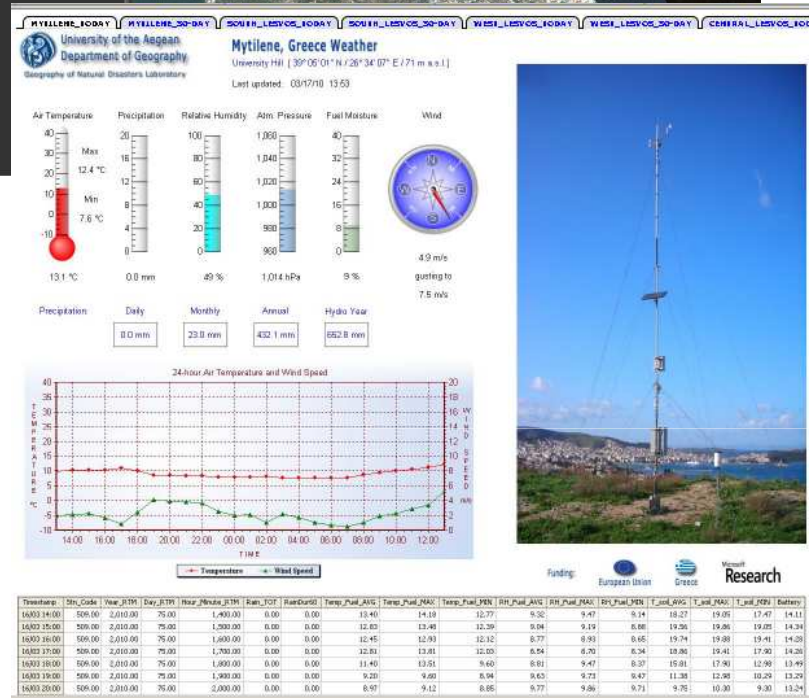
MYTILENE_TODAY | MYTILENE_30-DAY | SOUTH_LESVOS_TODAY | SOUTH_LESVOS_30-DAY | WEST_LESVOS_TODAY | WEST_LESVOS_30-DAY | CENTRAL_LESVOS_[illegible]

University of the Aegean
Department of Geography
Geography of Natural Disasters Laboratory

Mytilene, Greece Weather
University Hill [ 39° 06' 01" N / 26° 34' 07" E / 71 m a.s.l.]
Last updated: 03/17/10 13:53

Air Temperature
Max 12.4 °C
Min 7.6 °C
13.1 °C

Precipitation
0.0 mm

Relative Humidity
49 %

Atm. Pressure
1,014 hPa

Fuel Moisture
9 %

Wind
4.9 m/s gusting to 7.5 m/s

Precipitation: Daily 0.0 mm | Monthly 23.0 mm | Annual 432.1 mm | Hydro Year 662.8 mm

24-hour Air Temperature and Wind Speed
TEMPERATURE °C
WIND SPEED m/s
TIME
14:00 16:00 18:00 20:00 22:00 00:00 02:00 04:00 06:00 08:00 10:00 12:00
Temperature | Wind Speed

Funding: European Union | Greece | Microsoft Research

| Timestamp | Stn_Code | Year_RTM | Day_RTM | Hour_Minute_RTM | Rain_TOT | RainDur60 | Temp_Fuel_AVG | Temp_Fuel_MAX | Temp_Fuel_MIN | RH_Fuel_AVG | RH_Fuel_MAX | RH_Fuel_MIN | T_soil_AVG | T_soil_MAX | T_soil_MIN | Battery |
|---|---|---|---|---|---|---|---|---|---|---|---|---|---|---|---|---|
| 16/03 14:00 | 509.00 | 2,010.00 | 75.00 | 1,400.00 | 0.00 | 0.00 | 13.40 | 14.18 | 12.77 | 9.32 | 9.47 | 9.14 | 18.27 | 19.09 | 17.47 | 14.11 |
| 16/03 15:00 | 509.00 | 2,010.00 | 75.00 | 1,500.00 | 0.00 | 0.00 | 12.83 | 13.48 | 12.39 | 9.04 | 9.19 | 8.88 | 19.36 | 19.86 | 19.05 | 14.34 |
| 16/03 16:00 | 509.00 | 2,010.00 | 75.00 | 1,600.00 | 0.00 | 0.00 | 12.45 | 12.93 | 12.12 | 8.77 | 8.93 | 8.65 | 19.74 | 19.88 | 19.41 | 14.28 |
| 16/03 17:00 | 509.00 | 2,010.00 | 75.00 | 1,700.00 | 0.00 | 0.00 | 12.81 | 13.81 | 12.03 | 8.54 | 8.70 | 8.34 | 18.86 | 19.41 | 17.90 | 14.26 |
| 16/03 18:00 | 509.00 | 2,010.00 | 75.00 | 1,800.00 | 0.00 | 0.00 | 11.40 | 13.51 | 9.60 | 8.81 | 9.47 | 8.37 | 15.81 | 17.90 | 12.98 | 13.49 |
| 16/03 19:00 | 509.00 | 2,010.00 | 75.00 | 1,900.00 | 0.00 | 0.00 | 9.20 | 9.60 | 8.94 | 9.65 | 9.73 | 9.47 | 11.38 | 12.98 | 10.29 | 13.29 |
| 16/03 20:00 | 509.00 | 2,010.00 | 75.00 | 2,000.00 | 0.00 | 0.00 | 8.97 | 9.12 | 8.85 | 9.77 | 9.86 | 9.71 | 9.75 | 10.30 | 9.30 | 13.29 |